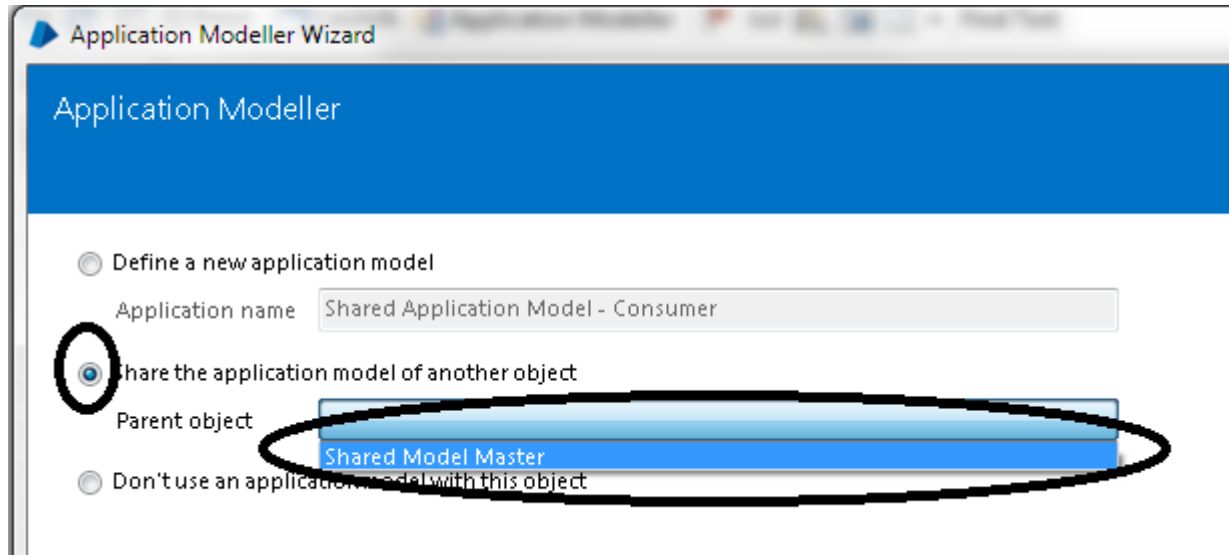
Application Modeller Wizard

Application Modeller

Define a new application model

Application name Shared Application Model - Consumer

Share the application model of another object

Parent object

Shared Model Master

Don't use an application model with this object